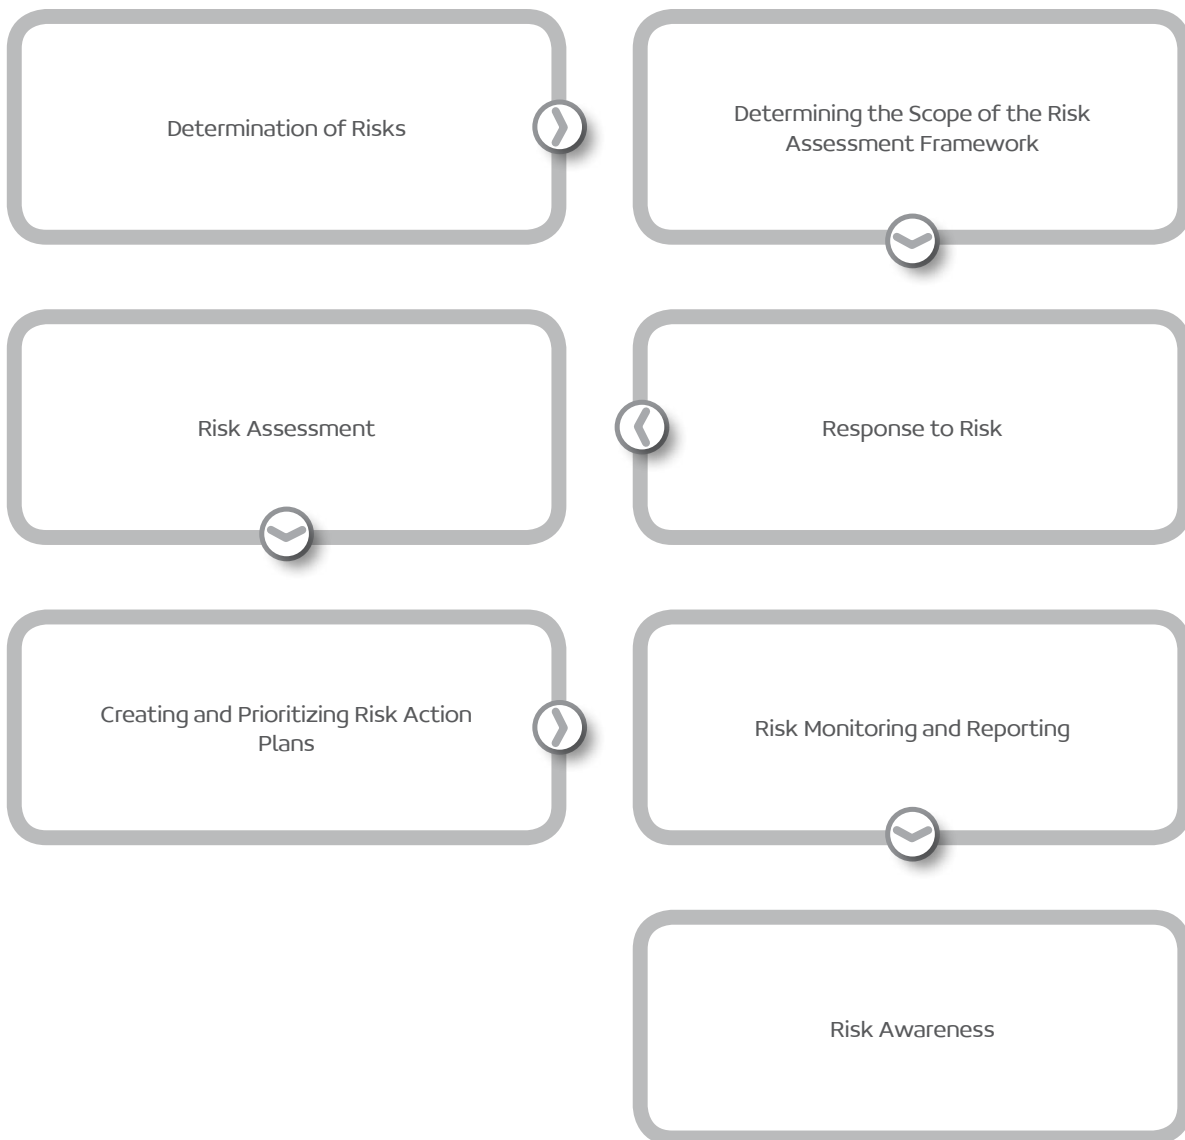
Determination of Risks

Determining the Scope of the Risk Assessment Framework

Risk Assessment

Response to Risk

Creating and Prioritizing Risk Action Plans

Risk Monitoring and Reporting

Risk Awareness